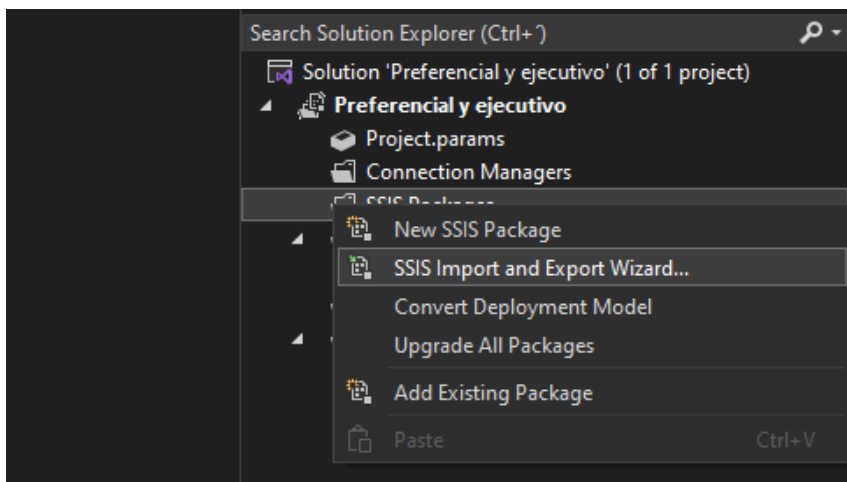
Search Solution Explorer (Ctrl+´)

Solution 'Preferencial y ejecutivo' (1 of 1 project)

Preferencial y ejecutivo

Project.params

Connection Managers

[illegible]

New SSIS Package

SSIS Import and Export Wizard...

Convert Deployment Model

Upgrade All Packages

Add Existing Package

Paste Ctrl+V